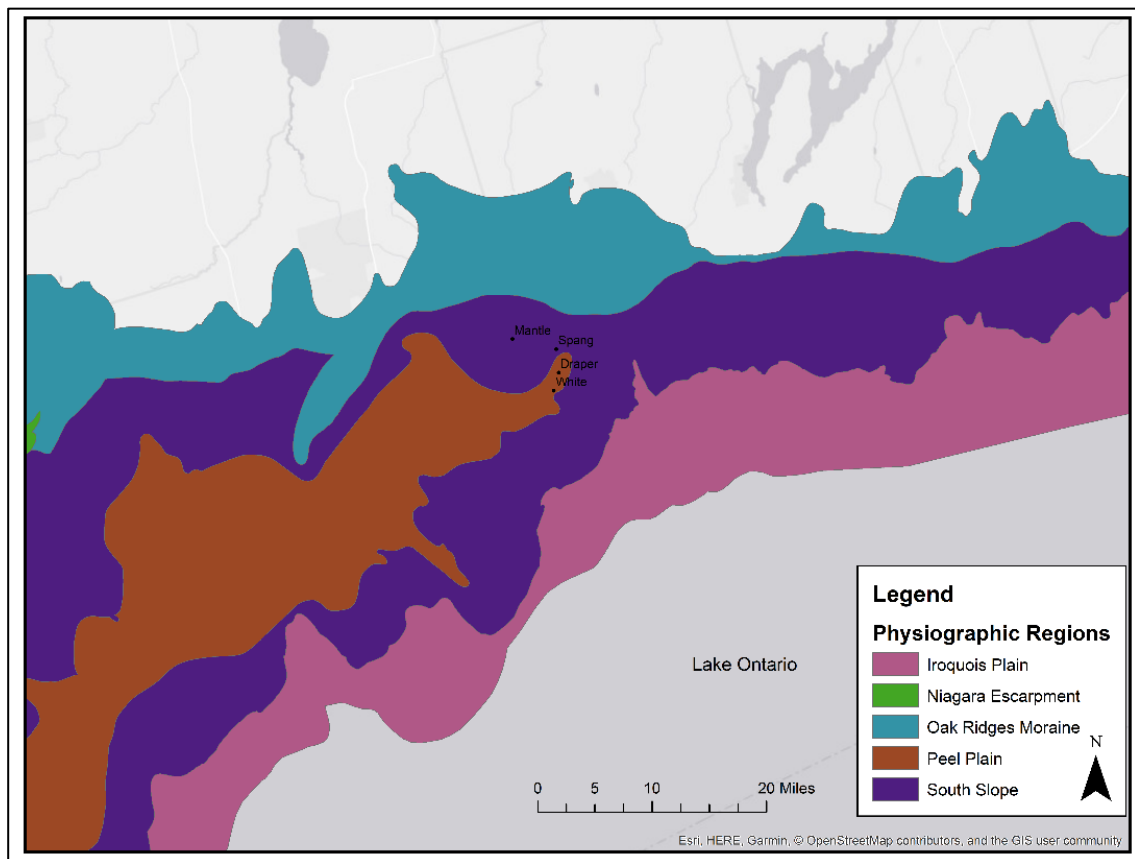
Mantle
Spang
Draper
White

Lake Ontario

Legend
Physiographic Regions
Iroquois Plain
Niagara Escarpment
Oak Ridges Moraine
Peel Plain
South Slope

0 5 10 20 Miles

N

Esri, HERE, Garmin, © OpenStreetMap contributors, and the GIS user community